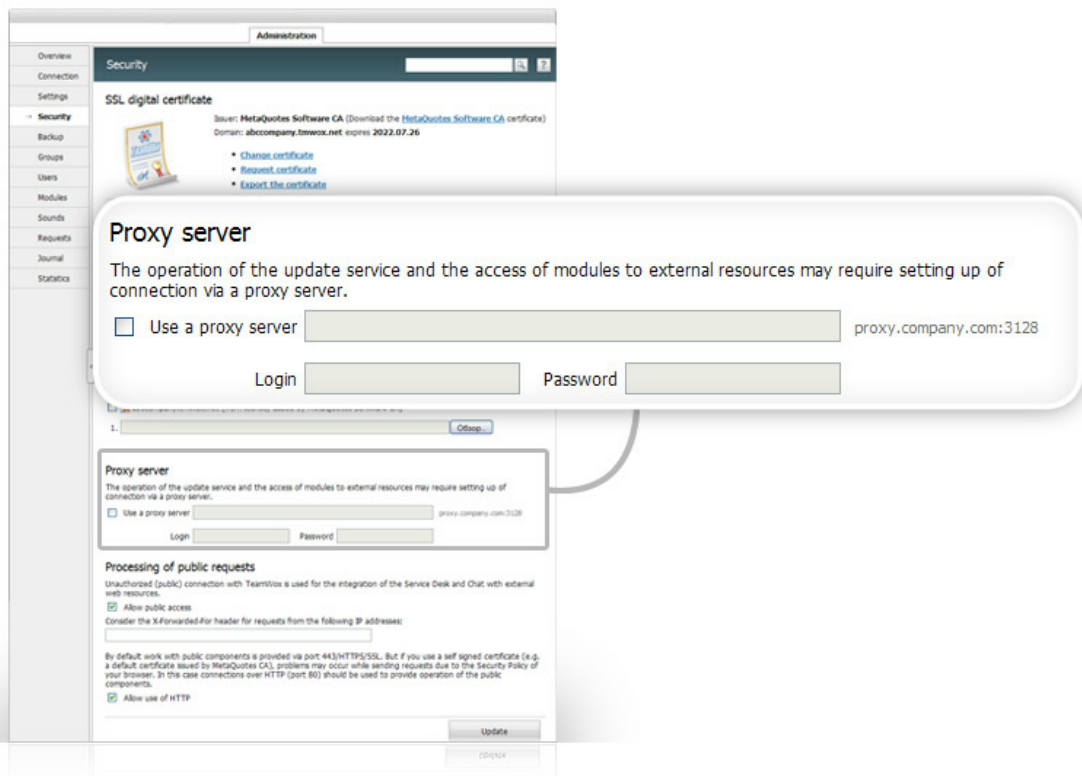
Administration

Overview
Connection
Settings
Security
Backup
Groups
Users
Modules
Sounds
Requests
Journal
Statistics

Security

SSL digital certificate

Issuer: MetaQuotes Software CA (Download the MetaQuotes Software CA certificate)
Domain: abccompany.tmwox.net expires 2022.07.26

• Change certificate
• Request certificate
• Export the certificate

Proxy server

The operation of the update service and the access of modules to external resources may require setting up of connection via a proxy server.

Use a proxy server proxy.company.com:3128

Login Password

1. Обзор...

Proxy server

The operation of the update service and the access of modules to external resources may require setting up of connection via a proxy server.

Use a proxy server proxy.company.com:3128

Login Password

Processing of public requests

Unauthorized (public) connection with TeamWox is used for the integration of the Service Desk and Chat with external web resources.

Allow public access

Consider the X-Forwarded-For header for requests from the following IP addresses:

By default work with public components is provided via port 443/HTTPS/SSL. But if you use a self signed certificate (e.g. a default certificate issued by MetaQuotes CA), problems may occur while sending requests due to the Security Policy of your browser. In this case connections over HTTP (port 80) should be used to provide operation of the public components.

Allow use of HTTP

Update